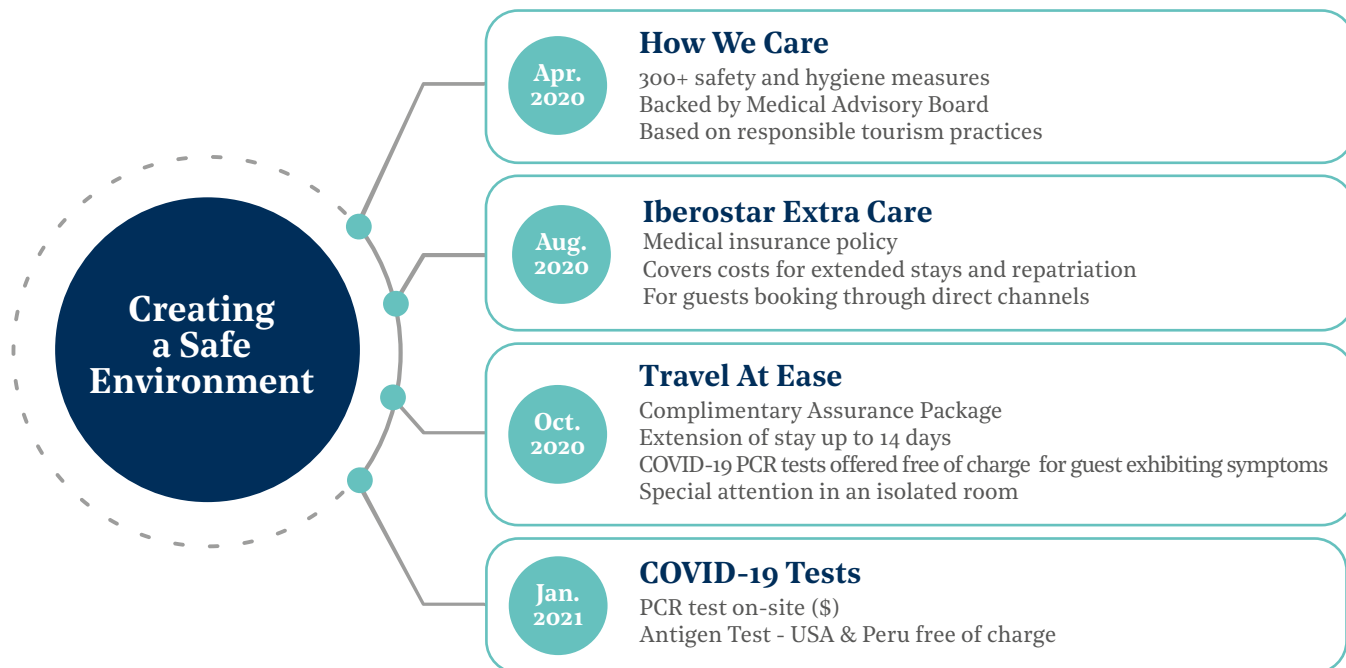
Creating a Safe Environment

Apr. 2020

How We Care

300+ safety and hygiene measures
Backed by Medical Advisory Board
Based on responsible tourism practices

Aug. 2020

Iberostar Extra Care

Medical insurance policy
Covers costs for extended stays and repatriation
For guests booking through direct channels

Oct. 2020

Travel At Ease

Complimentary Assurance Package
Extension of stay up to 14 days
COVID-19 PCR tests offered free of charge for guest exhibiting symptoms
Special attention in an isolated room

Jan. 2021

COVID-19 Tests

PCR test on-site ($)
Antigen Test - USA & Peru free of charge